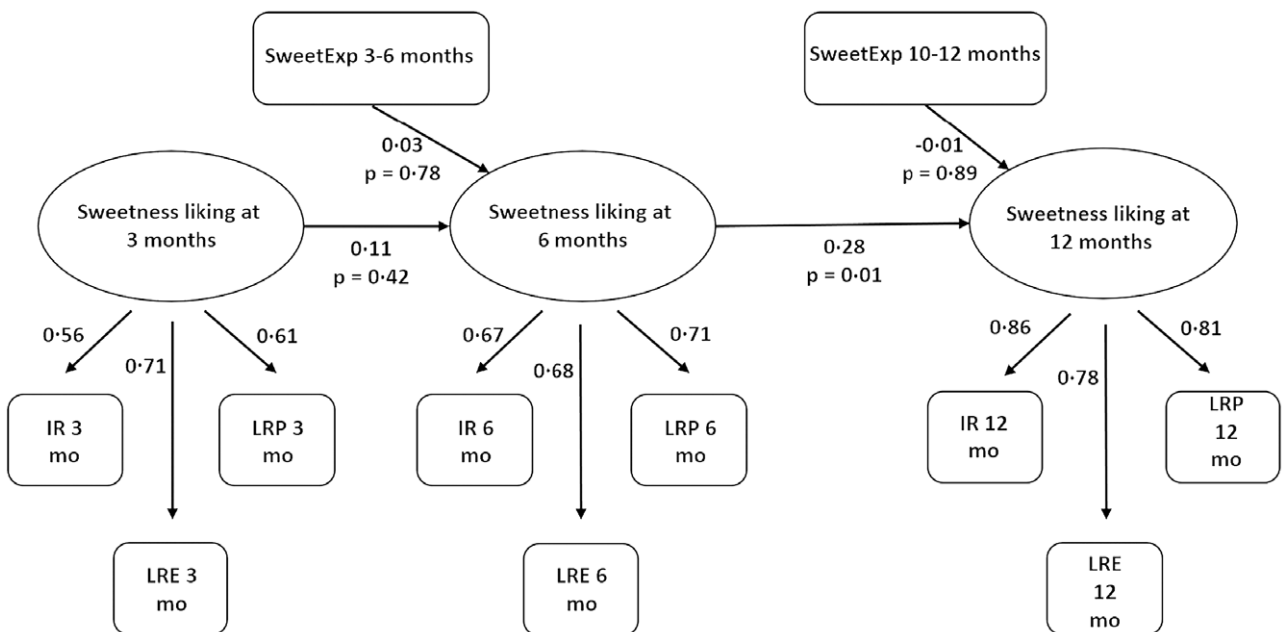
SweetExp 3-6 months

SweetExp 10-12 months

0·03
p = 0·78

-0·01
p = 0·89

Sweetness liking at 3 months

0·11
p = 0·42

Sweetness liking at 6 months

0·28
p = 0·01

Sweetness liking at 12 months

0·56

0·71

0·61

0·67

0·68

0·71

0·86

0·78

0·81

IR 3 mo

LRP 3 mo

LRE 3 mo

IR 6 mo

LRP 6 mo

LRE 6 mo

IR 12 mo

LRP 12 mo

LRE 12 mo